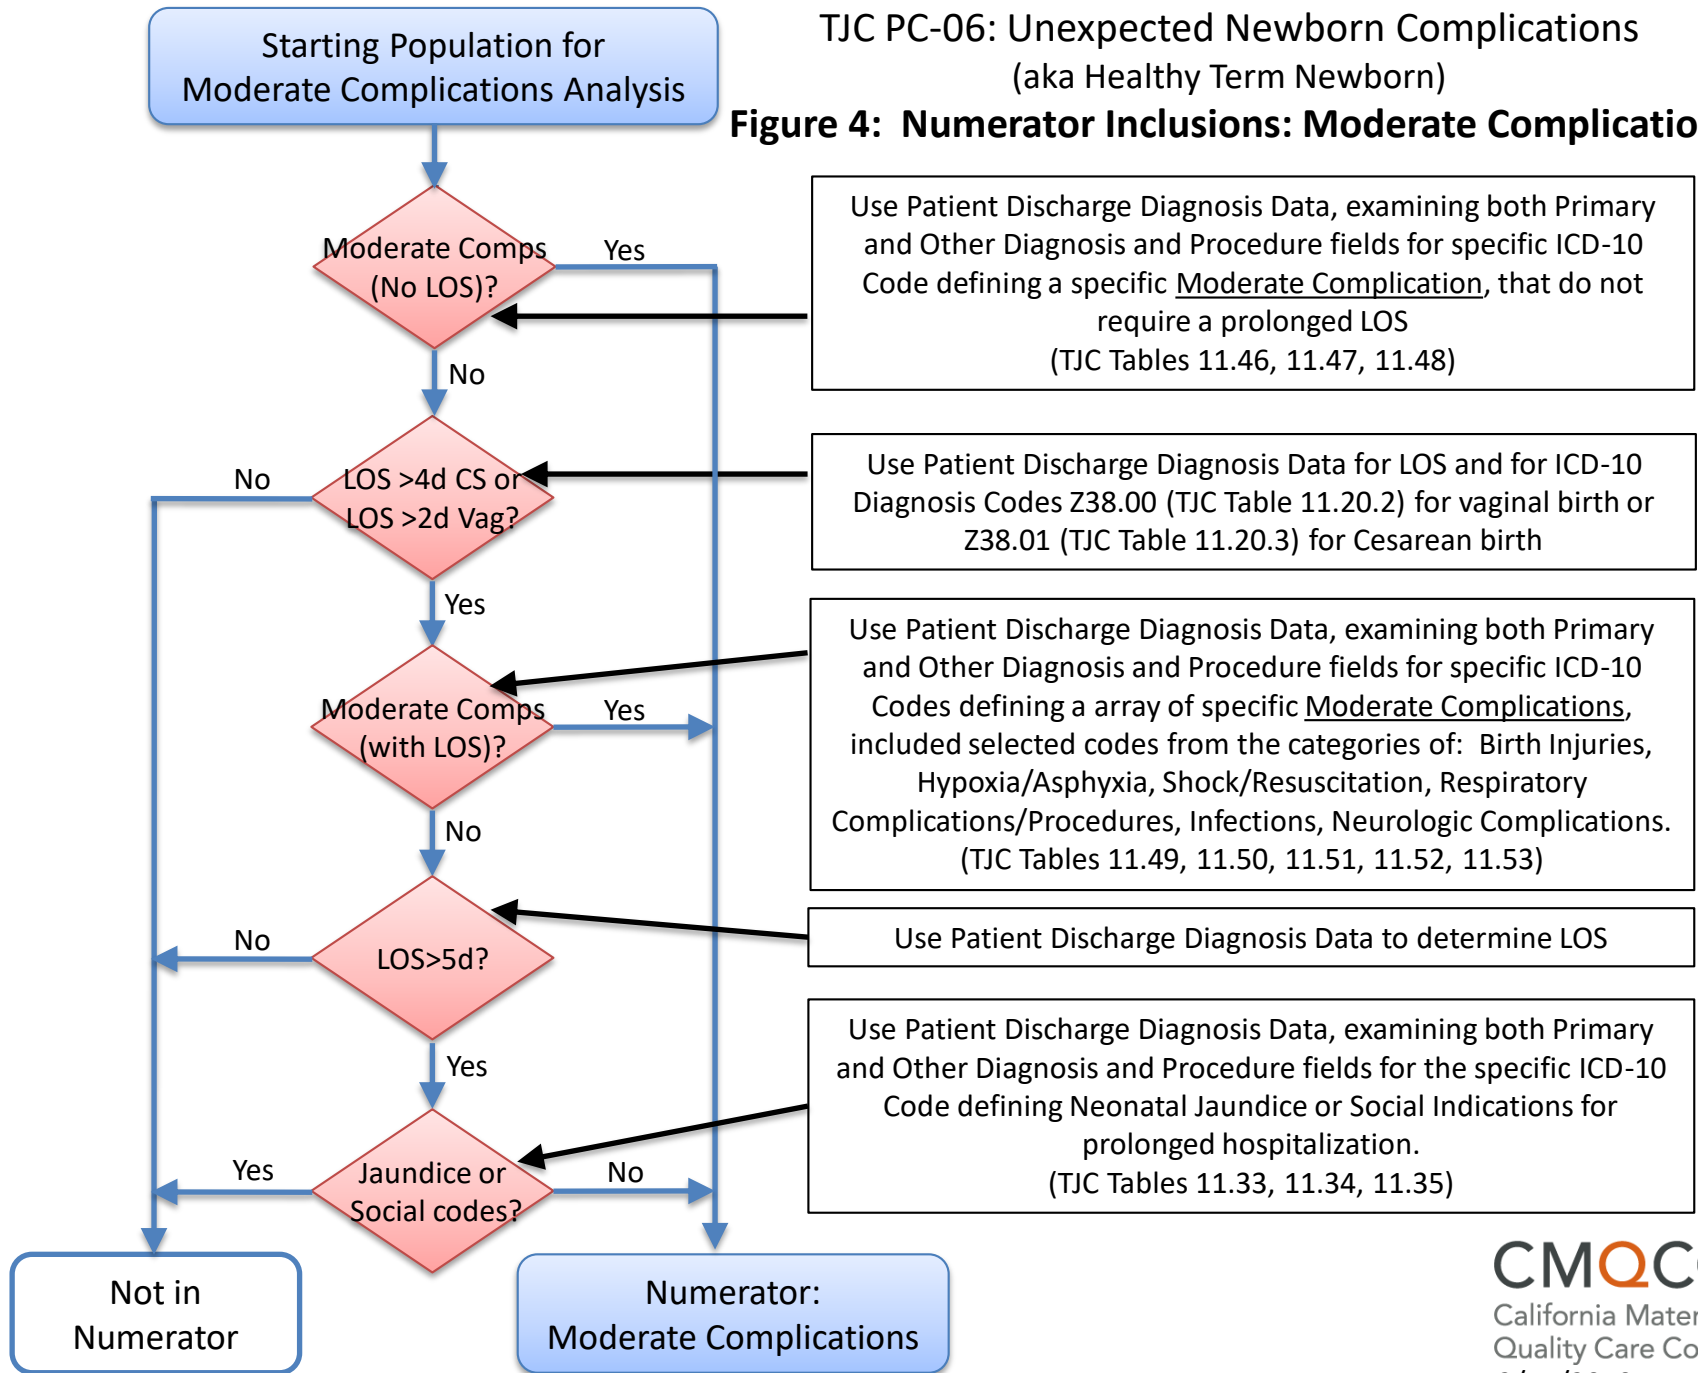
Starting Population for Moderate Complications Analysis

TJC PC-06: Unexpected Newborn Complications
(aka Healthy Term Newborn)
Figure 4: Numerator Inclusions: Moderate Complicatio

Moderate Comps (No LOS)?

Yes

No

Use Patient Discharge Diagnosis Data, examining both Primary and Other Diagnosis and Procedure fields for specific ICD-10 Code defining a specific Moderate Complication, that do not require a prolonged LOS
(TJC Tables 11.46, 11.47, 11.48)

No

LOS >4d CS or LOS >2d Vag?

Use Patient Discharge Diagnosis Data for LOS and for ICD-10 Diagnosis Codes Z38.00 (TJC Table 11.20.2) for vaginal birth or Z38.01 (TJC Table 11.20.3) for Cesarean birth

Yes

Moderate Comps (with LOS)?

Yes

Use Patient Discharge Diagnosis Data, examining both Primary and Other Diagnosis and Procedure fields for specific ICD-10 Codes defining a array of specific Moderate Complications, included selected codes from the categories of: Birth Injuries, Hypoxia/Asphyxia, Shock/Resuscitation, Respiratory Complications/Procedures, Infections, Neurologic Complications.
(TJC Tables 11.49, 11.50, 11.51, 11.52, 11.53)

No

No

LOS>5d?

Use Patient Discharge Diagnosis Data to determine LOS

Yes

Use Patient Discharge Diagnosis Data, examining both Primary and Other Diagnosis and Procedure fields for the specific ICD-10 Code defining Neonatal Jaundice or Social Indications for prolonged hospitalization.
(TJC Tables 11.33, 11.34, 11.35)

Yes

Jaundice or Social codes?

No

Not in Numerator

Numerator: Moderate Complications

CMQC
California Mater
Quality Care Co